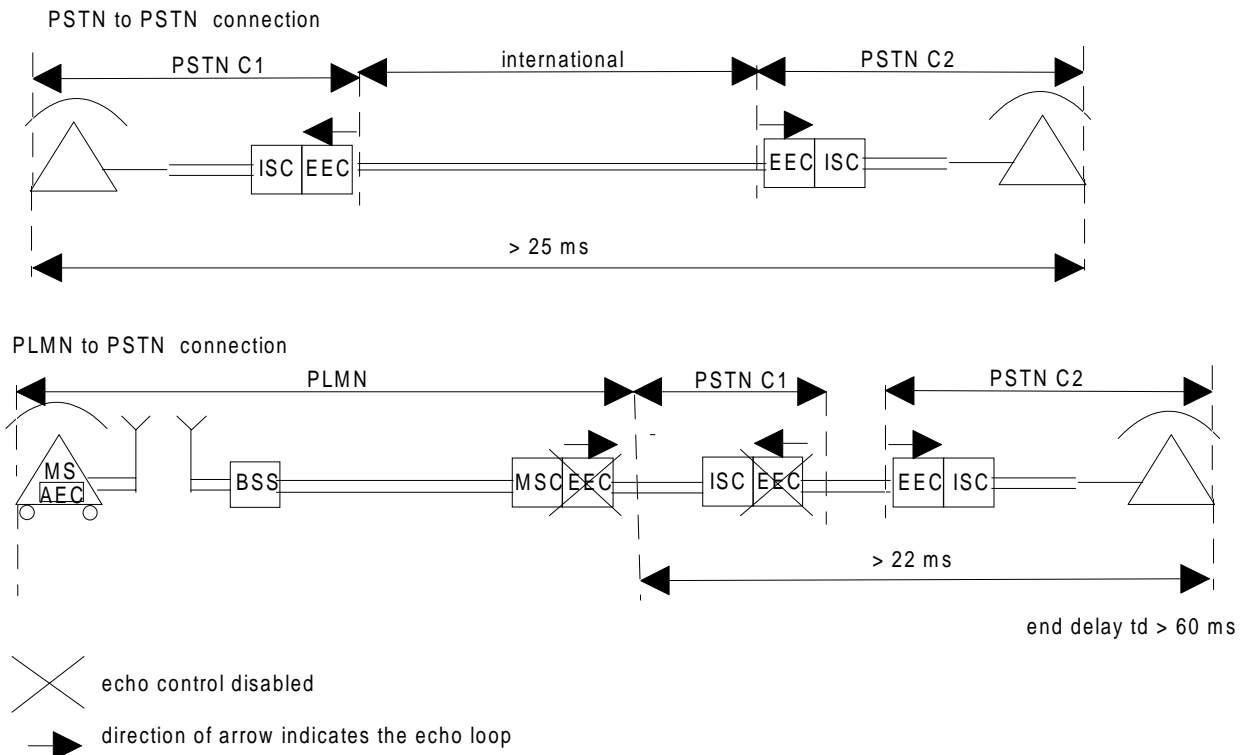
PSTN to PSTN connection

PSTN C1

international

PSTN C2

ISC EEC

EEC ISC

> 25 ms

PLMN to PSTN connection

PLMN

PSTN C1

PSTN C2

MS AEC

BSS

MSC EEC

ISC EEC

EEC ISC

> 22 ms

end delay td > 60 ms

echo control disabled

direction of arrow indicates the echo loop